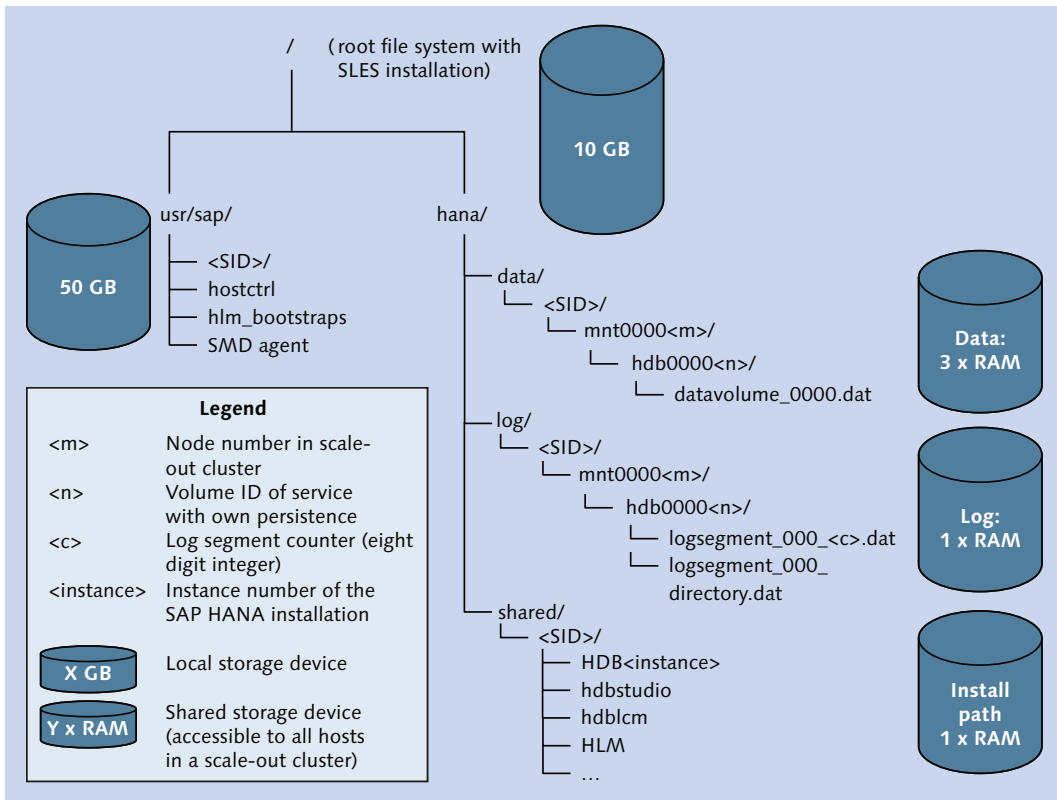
/ ( root file system with SLES installation)

10 GB

usr/sap/

hana/

50 GB

<SID>/
hostctrl
hlm_bootstraps
SMD agent

data/
<SID>/
mnt0000<m>/
hdb0000<n>/
datavolume_0000.dat

Data:
3 x RAM

log/
<SID>/
mnt0000<m>/
hdb0000<n>/
logsegment_000_<c>.dat
logsegment_000_directory.dat

Log:
1 x RAM

shared/
<SID>/
HDB<instance>
hdbstudio
hdblcm
HLM
...

Install path
1 x RAM

Legend

| | |
|---|---|
| <m> | Node number in scale-out cluster |
| <n> | Volume ID of service with own persistence |
| <c> | Log segment counter (eight digit integer) |
| <instance> | Instance number of the SAP HANA installation |
| X GB | Local storage device |
| Y x RAM | Shared storage device (accessible to all hosts in a scale-out cluster) |